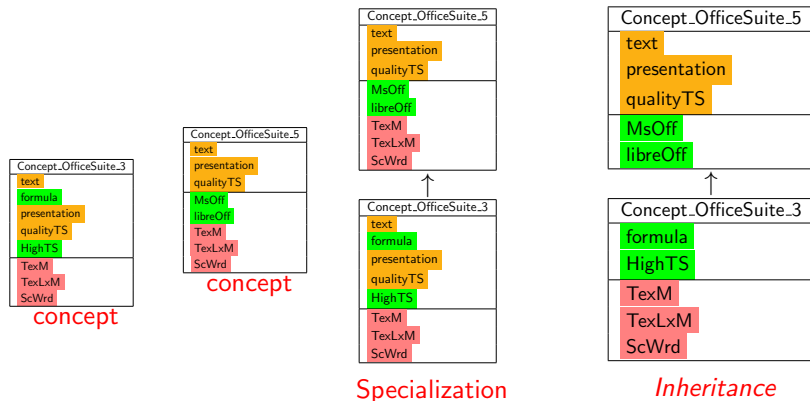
Concept_OfficeSuite_3
text
formula
presentation
qualityTS
HighTS
TexM
TexLxM
ScWrd
concept

Concept_OfficeSuite_5
text
presentation
qualityTS
MsOff
libreOff
TexM
TexLxM
ScWrd
concept

Concept_OfficeSuite_5
text
presentation
qualityTS
MsOff
libreOff
TexM
TexLxM
ScWrd
↑
Concept_OfficeSuite_3
text
formula
presentation
qualityTS
HighTS
TexM
TexLxM
ScWrd
Specialization

Concept_OfficeSuite_5
text
presentation
qualityTS
MsOff
libreOff
↑
Concept_OfficeSuite_3
formula
HighTS
TexM
TexLxM
ScWrd
Inheritance